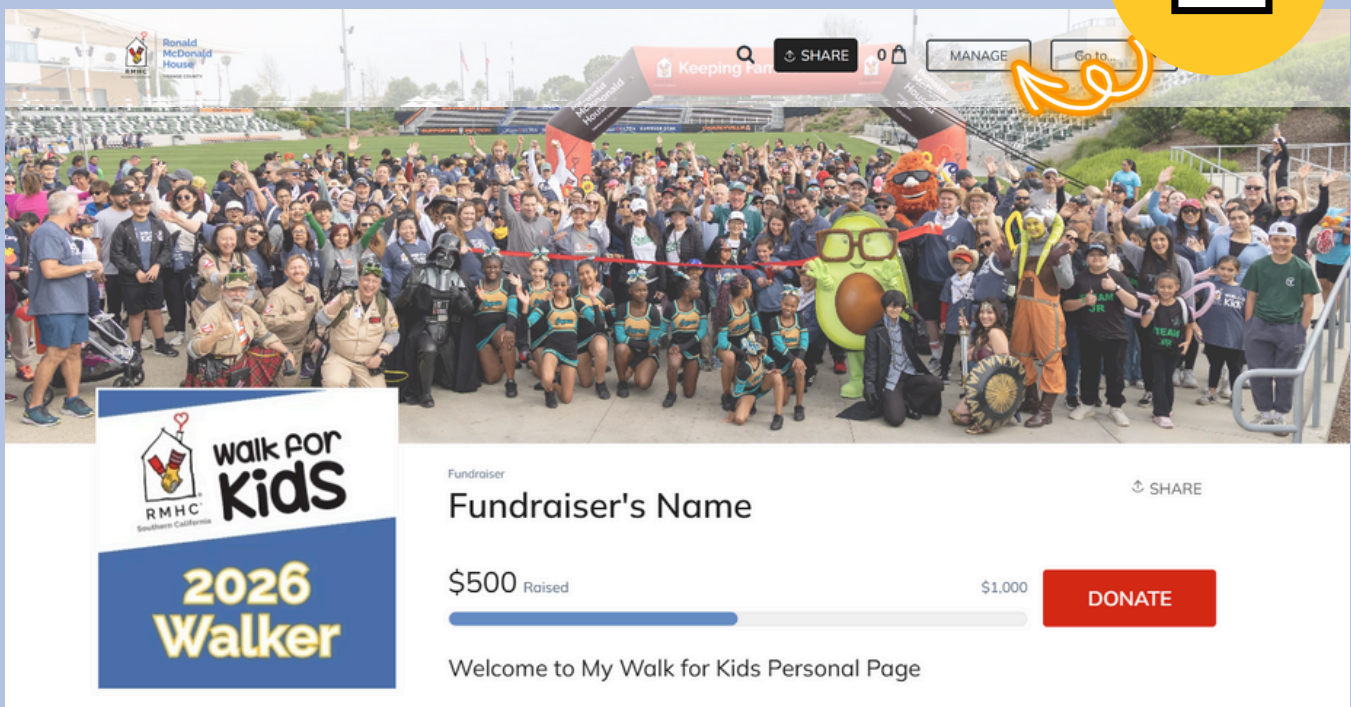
Ronald McDonald House

SHARE

0

MANAGE

Go to...

Keeping Fam

Walk for Kids

RMHC Southern California

2026 Walker

Fundraiser

Fundraiser's Name

SHARE

$500 Raised

$1,000

DONATE

Welcome to My Walk for Kids Personal Page